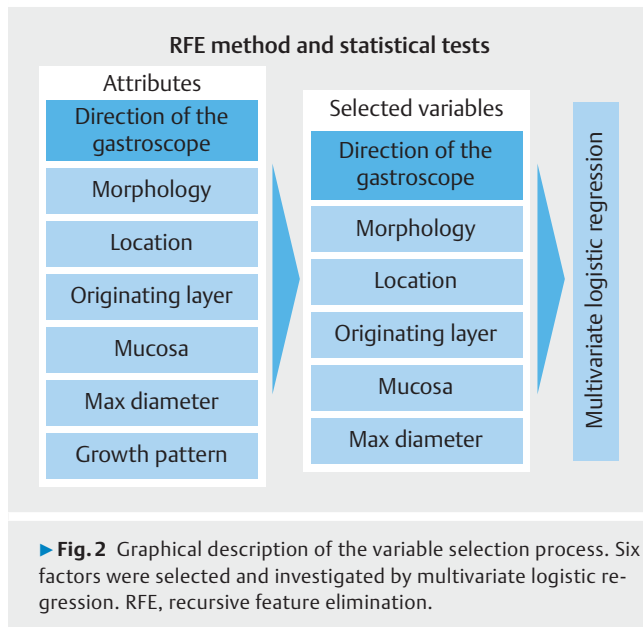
RFE method and statistical tests

Attributes

Direction of the gastroscope

Morphology

Location

Originating layer

Mucosa

Max diameter

Growth pattern

Selected variables

Direction of the gastroscope

Morphology

Location

Originating layer

Mucosa

Max diameter

Multivariate logistic regression

►Fig. 2 Graphical description of the variable selection process. Six factors were selected and investigated by multivariate logistic regression. RFE, recursive feature elimination.